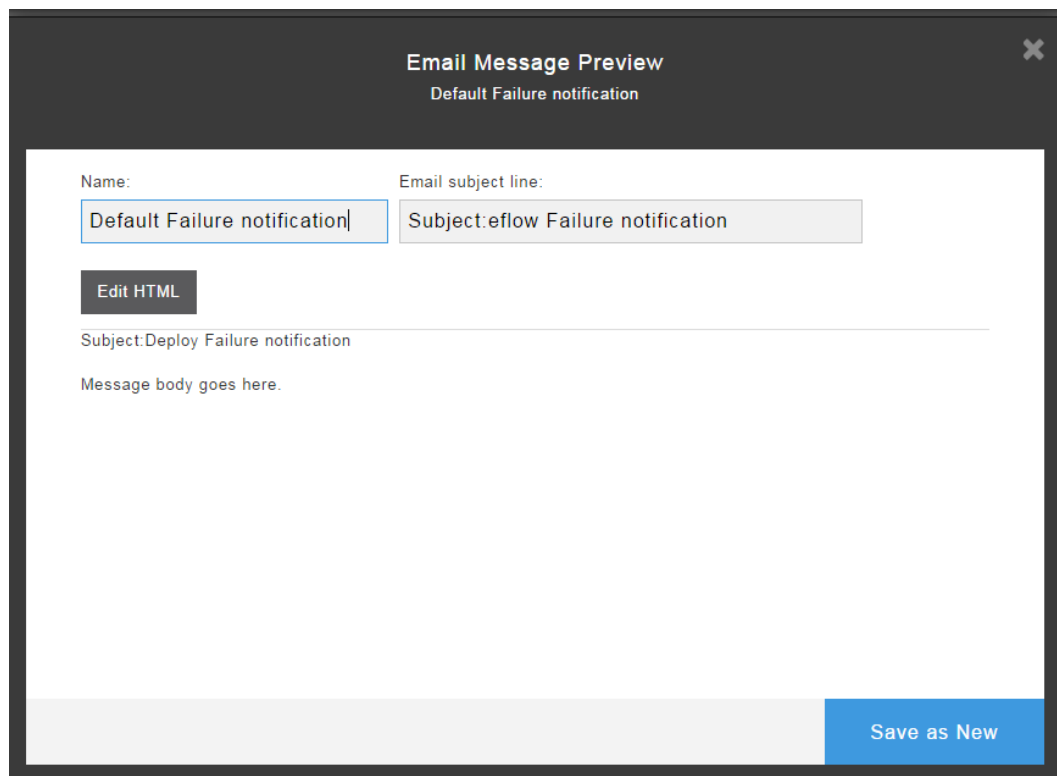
Email Message Preview
Default Failure notification

Name:
Default Failure notification

Email subject line:
Subject:eflow Failure notification

Edit HTML

Subject:Deploy Failure notification

Message body goes here.

Save as New